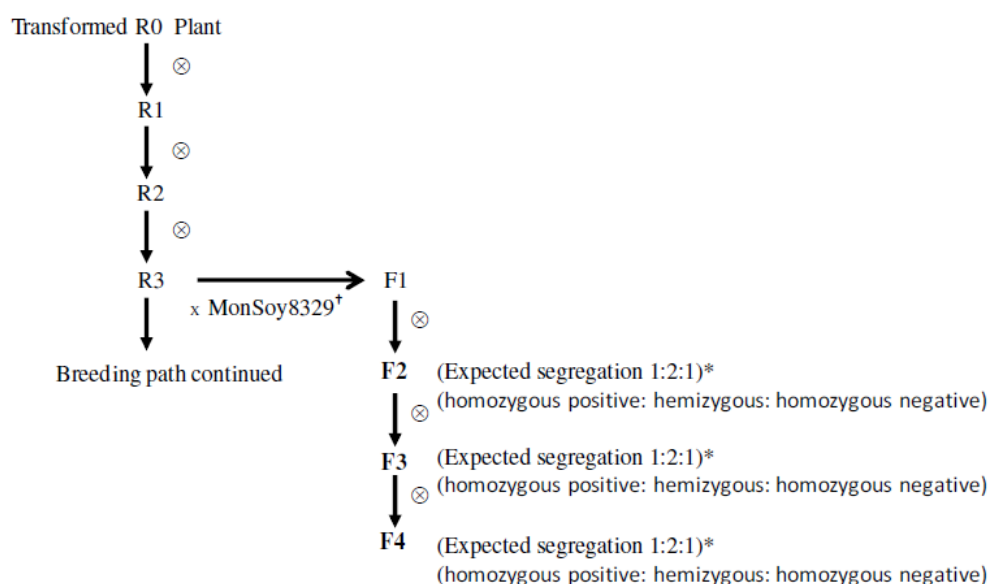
Transformed R0 Plant

$\otimes$

R1

$\otimes$

R2

$\otimes$

R3

x MonSoy8329$^{\dagger}$

F1

$\otimes$

Breeding path continued

F2 (Expected segregation 1:2:1)*
(homozygous positive: hemizygous: homozygous negative)

$\otimes$

F3 (Expected segregation 1:2:1)*
(homozygous positive: hemizygous: homozygous negative)

$\otimes$

F4 (Expected segregation 1:2:1)*
(homozygous positive: hemizygous: homozygous negative)